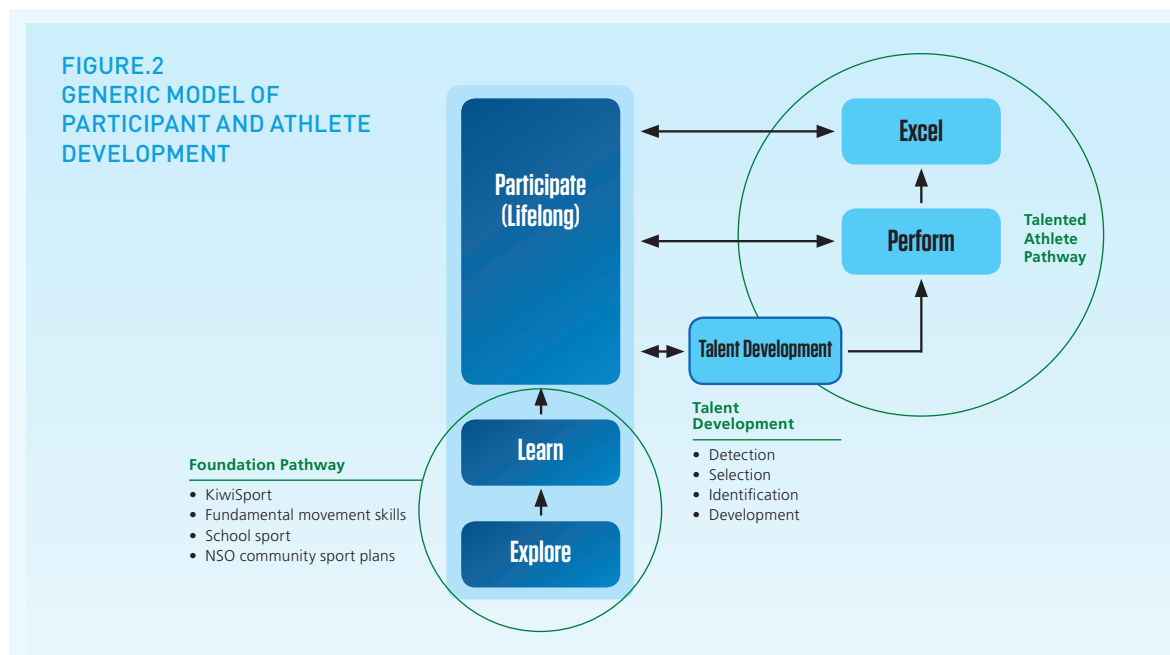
FIGURE.2
GENERIC MODEL OF PARTICIPANT AND ATHLETE DEVELOPMENT

Participate (Lifelong)

Excel

Perform

Talented Athlete Pathway

Talent Development

Talent Development
• Detection
• Selection
• Identification
• Development

Learn

Explore

Foundation Pathway
• KiwiSport
• Fundamental movement skills
• School sport
• NSO community sport plans